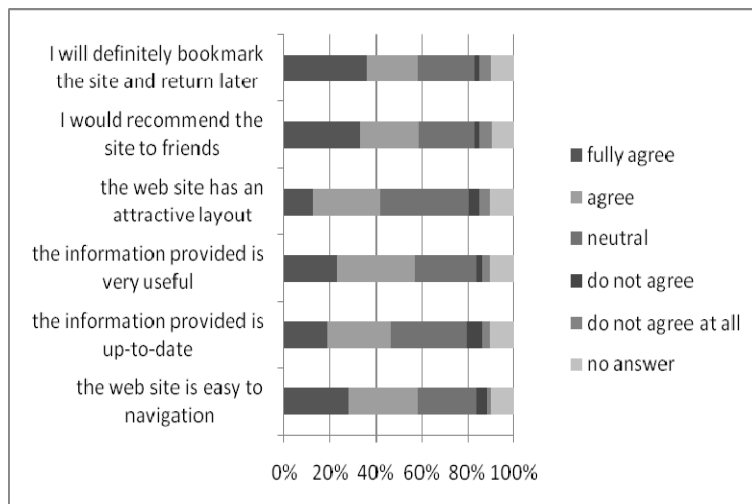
I will definitely bookmark the site and return later

I would recommend the site to friends

the web site has an attractive layout

the information provided is very useful

the information provided is up-to-date

the web site is easy to navigation

0% 20% 40% 60% 80% 100%

fully agree

agree

neutral

do not agree

do not agree at all

no answer